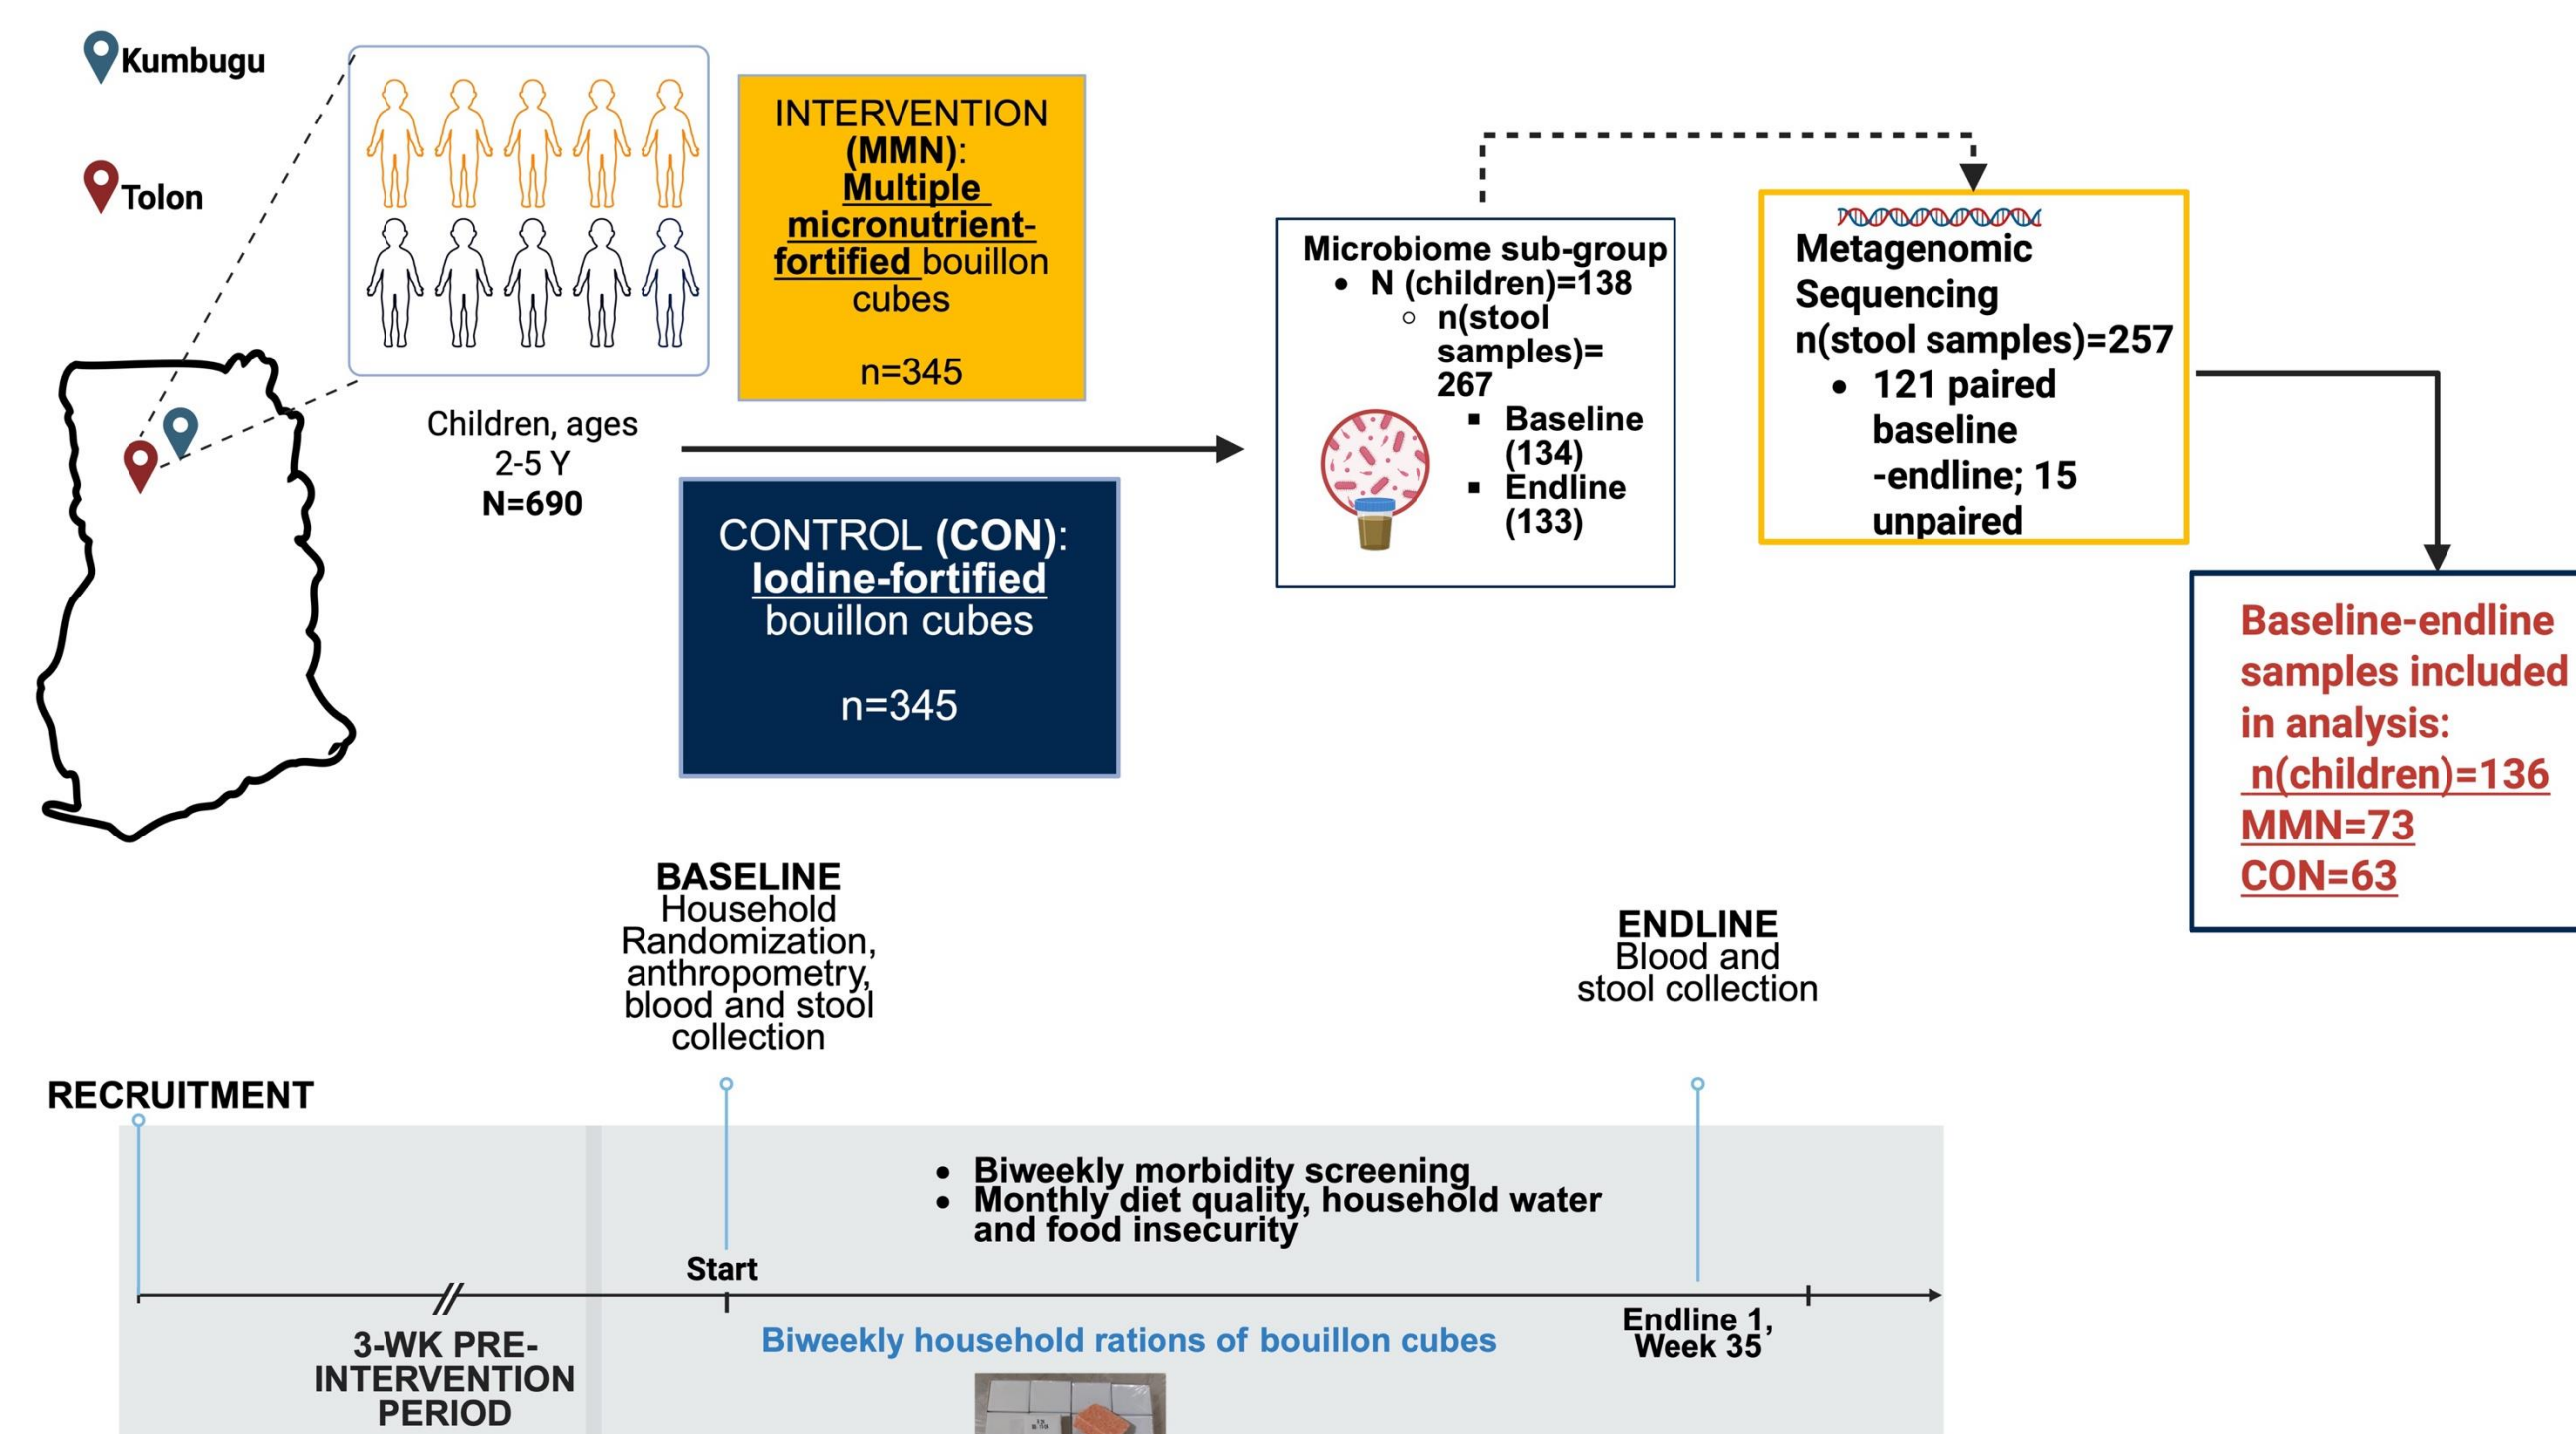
Kumbugu

Tolon

Children, ages 2-5 Y
N=690

INTERVENTION (MMN): Multiple micronutrient-fortified bouillon cubes

n=345

CONTROL (CON): Iodine-fortified bouillon cubes

n=345

Microbiome sub-group
- N (children)=138
  - n(stool samples)= 267
    - Baseline (134)
    - Endline (133)

Metagenomic Sequencing
n(stool samples)=257
- 121 paired baseline -endline; 15 unpaired

Baseline-endline samples included in analysis:
n(children)=136
MMN=73
CON=63

BASELINE
Household Randomization, anthropometry, blood and stool collection

ENDLINE
Blood and stool collection

RECRUITMENT

- Biweekly morbidity screening
- Monthly diet quality, household water and food insecurity

Start

Endline 1, Week 35

3-WK PRE-INTERVENTION PERIOD

Biweekly household rations of bouillon cubes